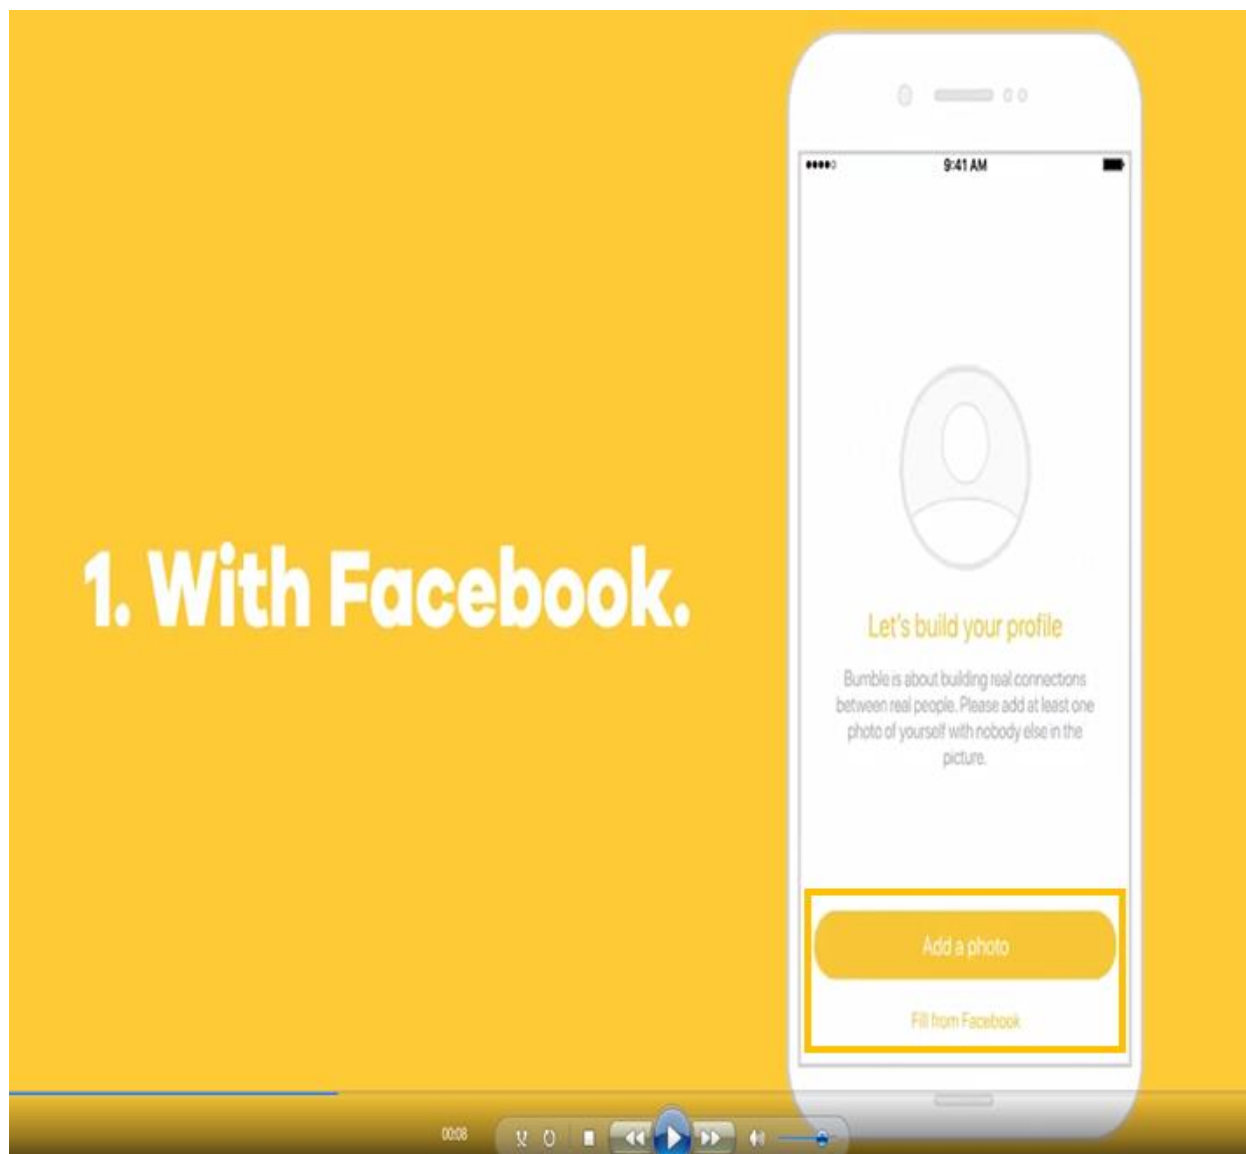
1. With Facebook.

9:41 AM

Let's build your profile

Bumble is about building real connections between real people. Please add at least one photo of yourself with nobody else in the picture.

Add a photo

Fill from Facebook

00:08